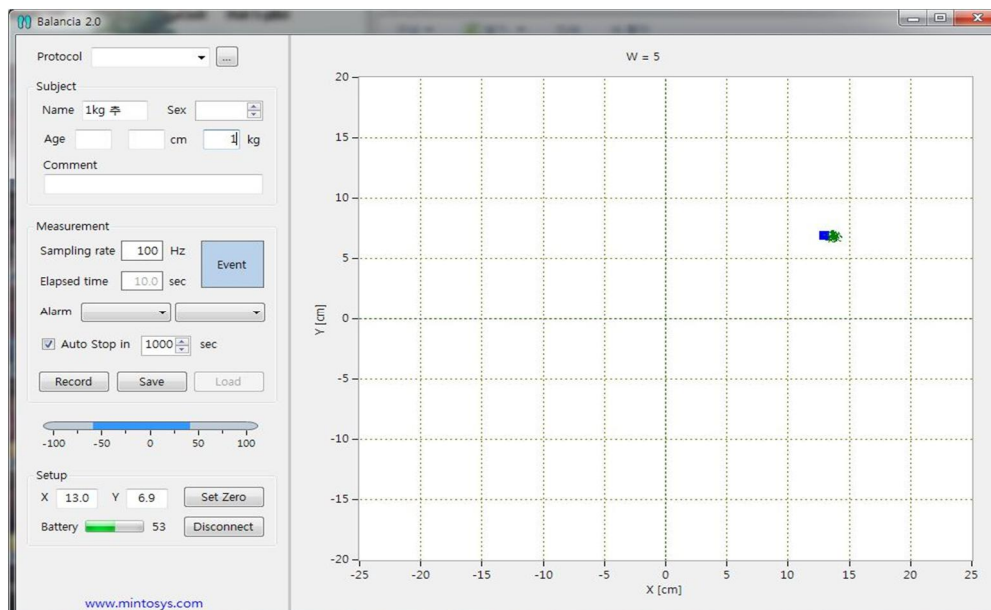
Balancia 2.0

Protocol ...

Subject
Name 1kg 추 Sex
Age cm 1 kg
Comment

Measurement
Sampling rate 100 Hz
Elapsed time 10.0 sec
Event
Alarm
Auto Stop in 1000 sec
Record Save Load

-100 -50 0 50 100

Setup
X 13.0 Y 6.9 Set Zero
Battery 53 Disconnect

www.mintosys.com

W = 5

20
15
10
5
0
-5
-10
-15
-20
Y [cm]

-25 -20 -15 -10 -5 0 5 10 15 20 25
X [cm]